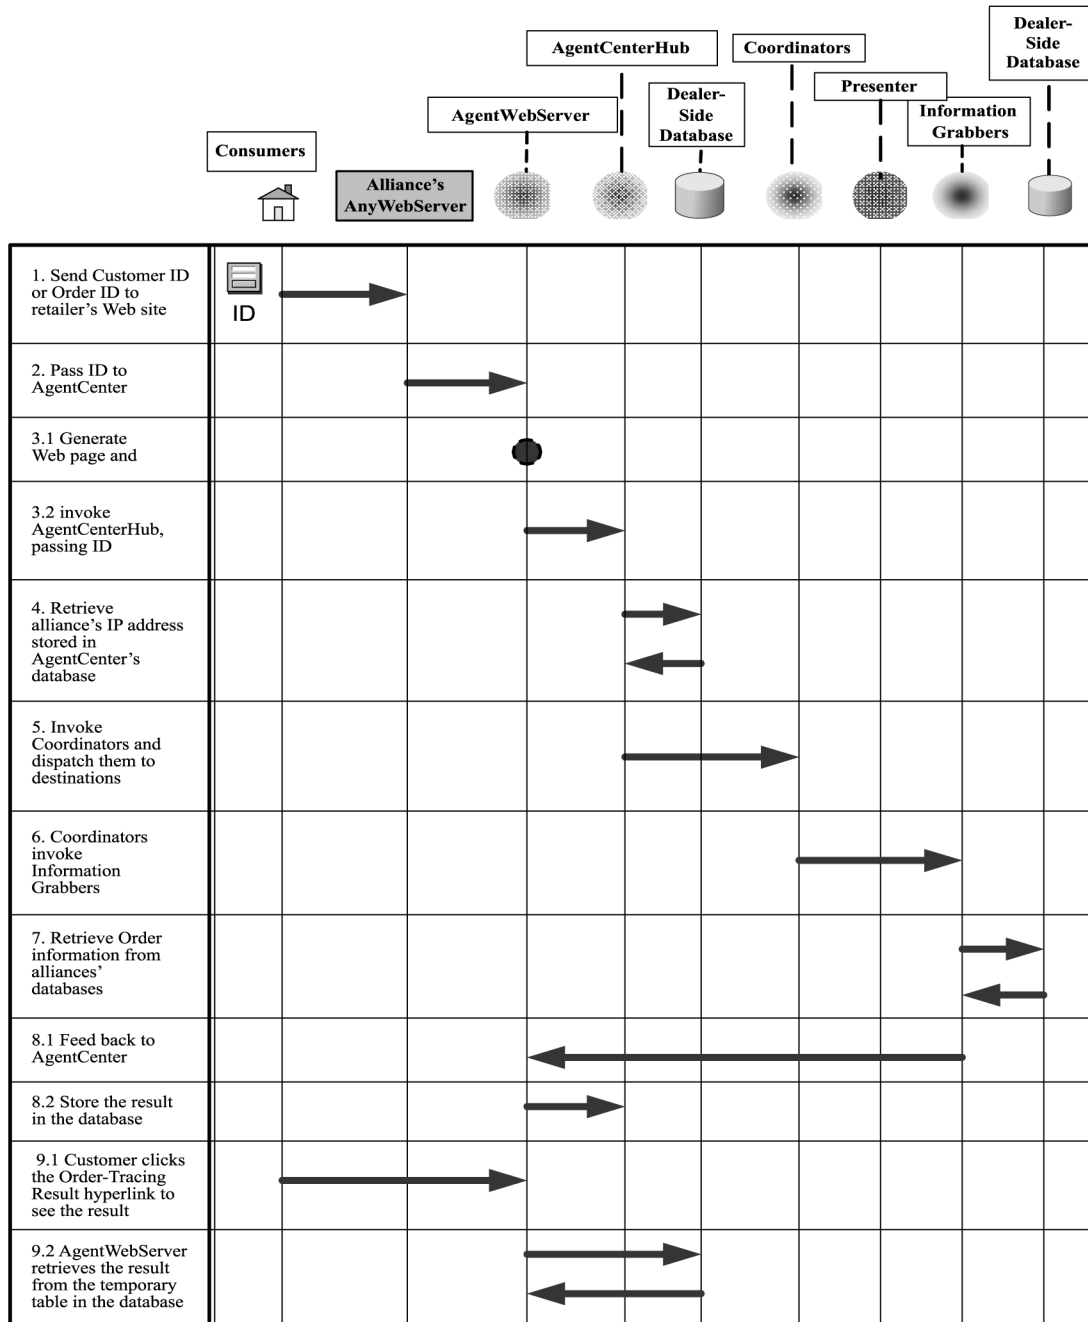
AgentCenterHub

Coordinators

Dealer-Side Database

Presenter

AgentWebServer

Dealer-Side Database

Information Grabbers

Consumers

Alliance's AnyWebServer

1. Send Customer ID or Order ID to retailer's Web site

ID

2. Pass ID to AgentCenter

3.1 Generate Web page and

3.2 invoke AgentCenterHub, passing ID

4. Retrieve alliance's IP address stored in AgentCenter's database

5. Invoke Coordinators and dispatch them to destinations

6. Coordinators invoke Information Grabbers

7. Retrieve Order information from alliances' databases

8.1 Feed back to AgentCenter

8.2 Store the result in the database

9.1 Customer clicks the Order-Tracing Result hyperlink to see the result

9.2 AgentWebServer retrieves the result from the temporary table in the database